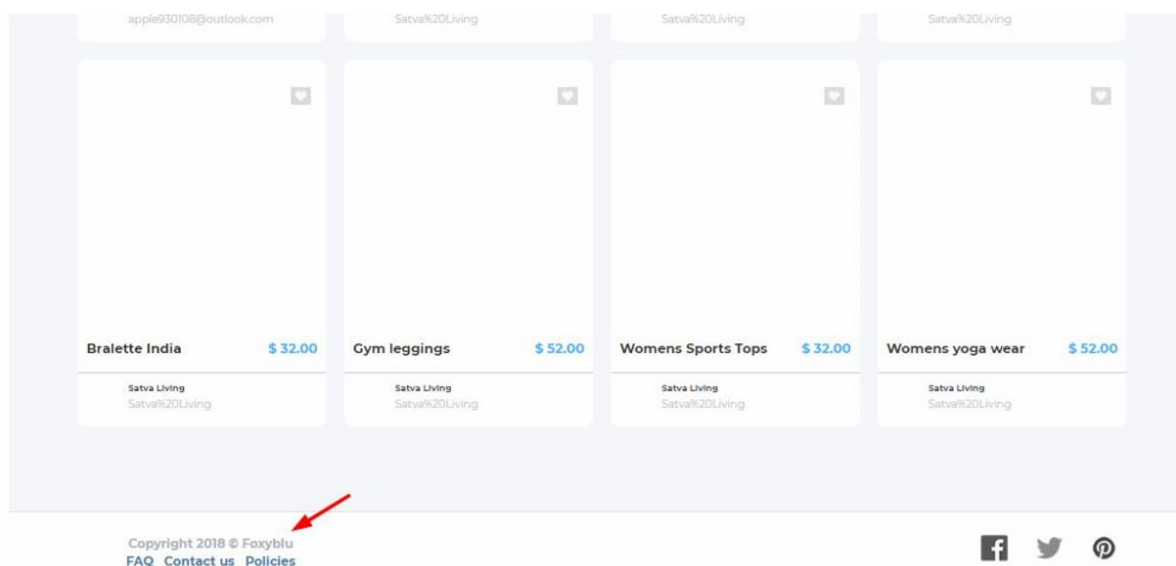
apple930108@outlook.com

Satva%20Living

Satva%20Living

Satva%20Living

Bralette India $ 32.00

Satva Living
Satva%20Living

Gym leggings $ 52.00

Satva Living
Satva%20Living

Womens Sports Tops $ 32.00

Satva Living
Satva%20Living

Womens yoga wear $ 52.00

Satva Living
Satva%20Living

Copyright 2018 © Foxyblu
FAQ Contact us Policies